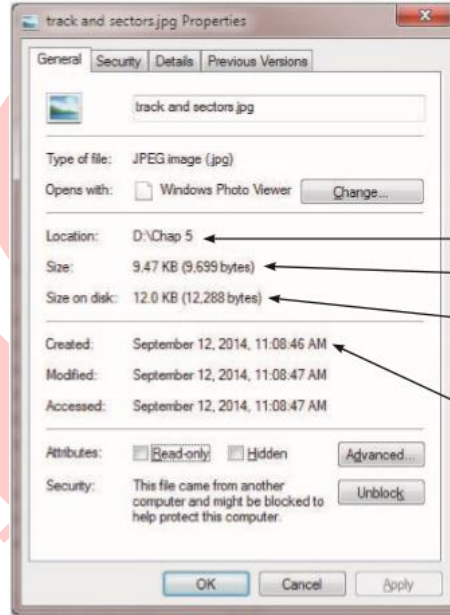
track and sectors.jpg Properties

General | Security | Details | Previous Versions

track and sectors.jpg

Type of file: JPEG image (.jpg)
Opens with: Windows Photo Viewer | Change...

Location: D:\Chap 5
Size: 9.47 KB (9,699 bytes)
Size on disk: 12.0 KB (12,288 bytes)

Created: September 12, 2014, 11:08:46 AM
Modified: September 12, 2014, 11:08:47 AM
Accessed: September 12, 2014, 11:08:47 AM

Attributes: Read-only Hidden Advanced...
Security: This file came from another computer and might be blocked to help protect this computer. Unblock

OK | Cancel | Apply